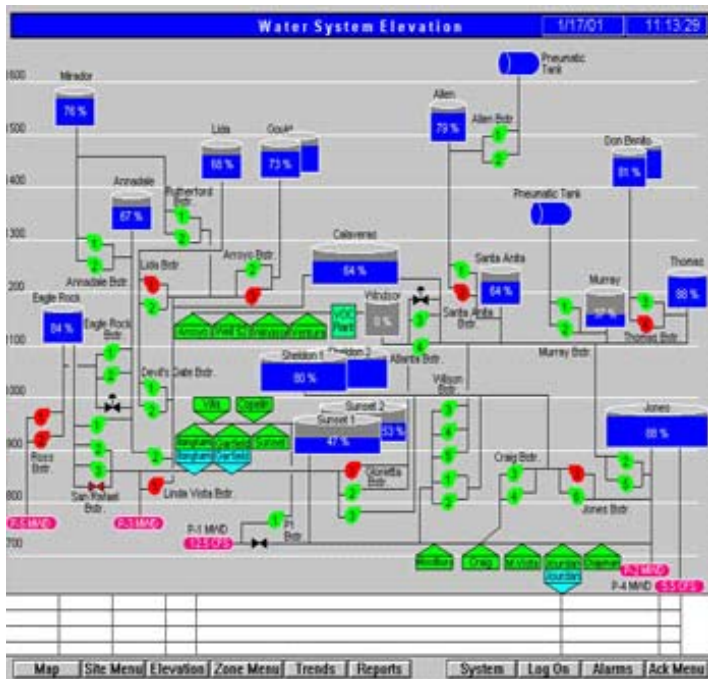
Water System Elevation 1/17/01 11:13:29

1600
1500
1400
1300
1200
1100
1000
900
800
700

Mirador
76 %
Pneumatic Tank
Allen
79 %
Allen Bstr.
1
2
Lida
68 %
Gould
73 %
Don Benito
81 %
Annadale
67 %
Rutherford Bstr.
1
2
1
2
Annadale Bstr.
Arroyo Bstr.
2
Pneumatic Tank
Calaveras
64 %
Santa Anita
64 %
Santa Anita Bstr.
Thomas
88 %
Murray
Lida Bstr.
2
Eagle Rock
84 %
Eagle Rock Bstr.
Arroyo
Windsor
Allanta Bstr.
Thomas Bstr.
Murray Bstr.
Sheldon 1
80 %
Sheldon 2
Devil's Gate Bstr.
1
2
Wilson Bstr.
Villa
Sunset 2
Sunset 1
47 %
53 %
Jones
88 %
Ross Bstr.
Glorietta Bstr.
Craig Bstr.
San Rafael Bstr.
Linda Vista Bstr.
Jones Bstr.
P-5 MWD
P-1 MWD
P-1 MWD
P1 Bstr.
Craig
Jourdan
Jourdan
P-2 MWD
P-4 MWD

Map | Site Menu | Elevation | Zone Menu | Trends | Reports | System | Log On | Alarms | Ack Menu